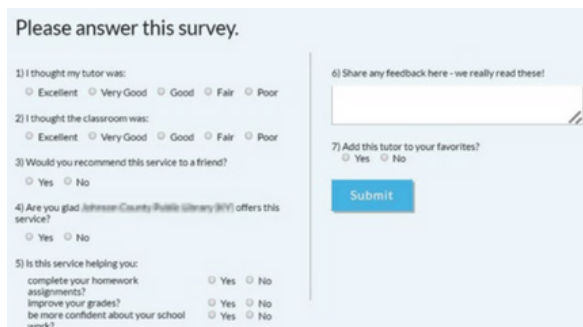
Please answer this survey.

1) I thought my tutor was:
Excellent Very Good Good Fair Poor

2) I thought the classroom was:
Excellent Very Good Good Fair Poor

3) Would you recommend this service to a friend?
Yes No

4) Are you glad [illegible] offers this service?
Yes No

5) Is this service helping you:

| | | |
|---|---|---|
| complete your homework assignments? | Yes | No |
| improve your grades? | Yes | No |
| be more confident about your school work? | Yes | No |

6) Share any feedback here - we really read these!

7) Add this tutor to your favorites?
Yes No

Submit